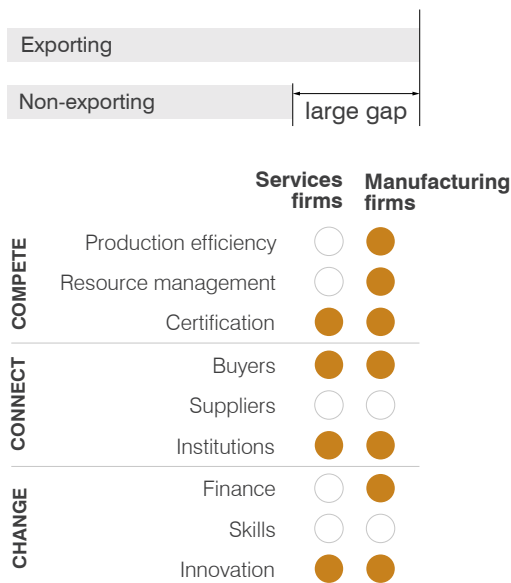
Exporting

Non-exporting

large gap

| | | Services firms | Manufacturing firms |
|---|---|---|---|
| COMPETE | Production efficiency | | |
| | Resource management | | |
| | Certification | | |
| CONNECT | Buyers | | |
| | Suppliers | | |
| | Institutions | | |
| CHANGE | Finance | | |
| | Skills | | |
| | Innovation | | |